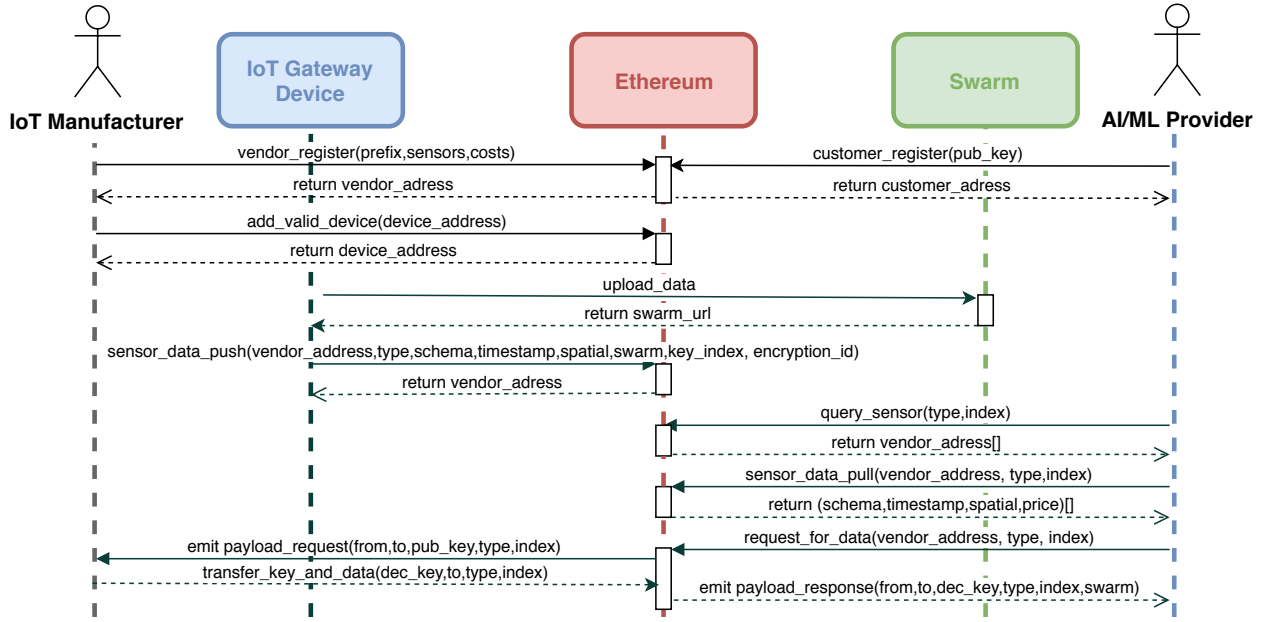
IoT Manufacturer

IoT Gateway Device

Ethereum

Swarm

AI/ML Provider

vendor_register(prefix,sensors,costs)

customer_register(pub_key)

return vendor_adress

return customer_adress

add_valid_device(device_address)

return device_address

upload_data

return swarm_url

sensor_data_push(vendor_address,type,schema,timestamp,spatial,swarm,key_index, encryption_id)

return vendor_adress

query_sensor(type,index)

return vendor_adress[]

sensor_data_pull(vendor_address, type,index)

return (schema,timestamp,spatial,price)[]

emit payload_request(from,to,pub_key,type,index)

request_for_data(vendor_address, type, index)

transfer_key_and_data(dec_key,to,type,index)

emit payload_response(from,to,dec_key,type,index,swarm)